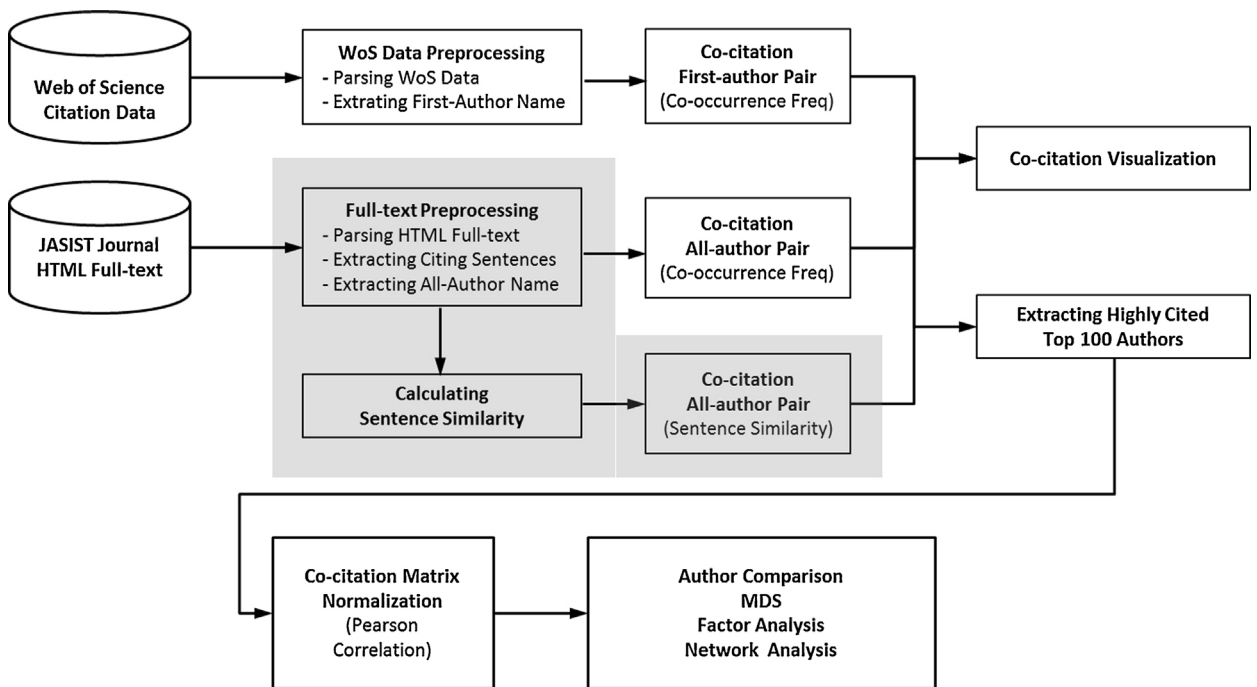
Web of Science Citation Data

WoS Data Preprocessing
- Parsing WoS Data
- Extrating First-Author Name

Co-citation
First-author Pair
(Co-occurrence Freq)

Co-citation Visualization

JASIST Journal HTML Full-text

Full-text Preprocessing
- Parsing HTML Full-text
- Extracting Citing Sentences
- Extracting All-Author Name

Co-citation
All-author Pair
(Co-occurrence Freq)

Extracting Highly Cited Top 100 Authors

Calculating Sentence Similarity

Co-citation
All-author Pair
(Sentence Similarity)

Co-citation Matrix Normalization
(Pearson Correlation)

Author Comparison
MDS
Factor Analysis
Network Analysis